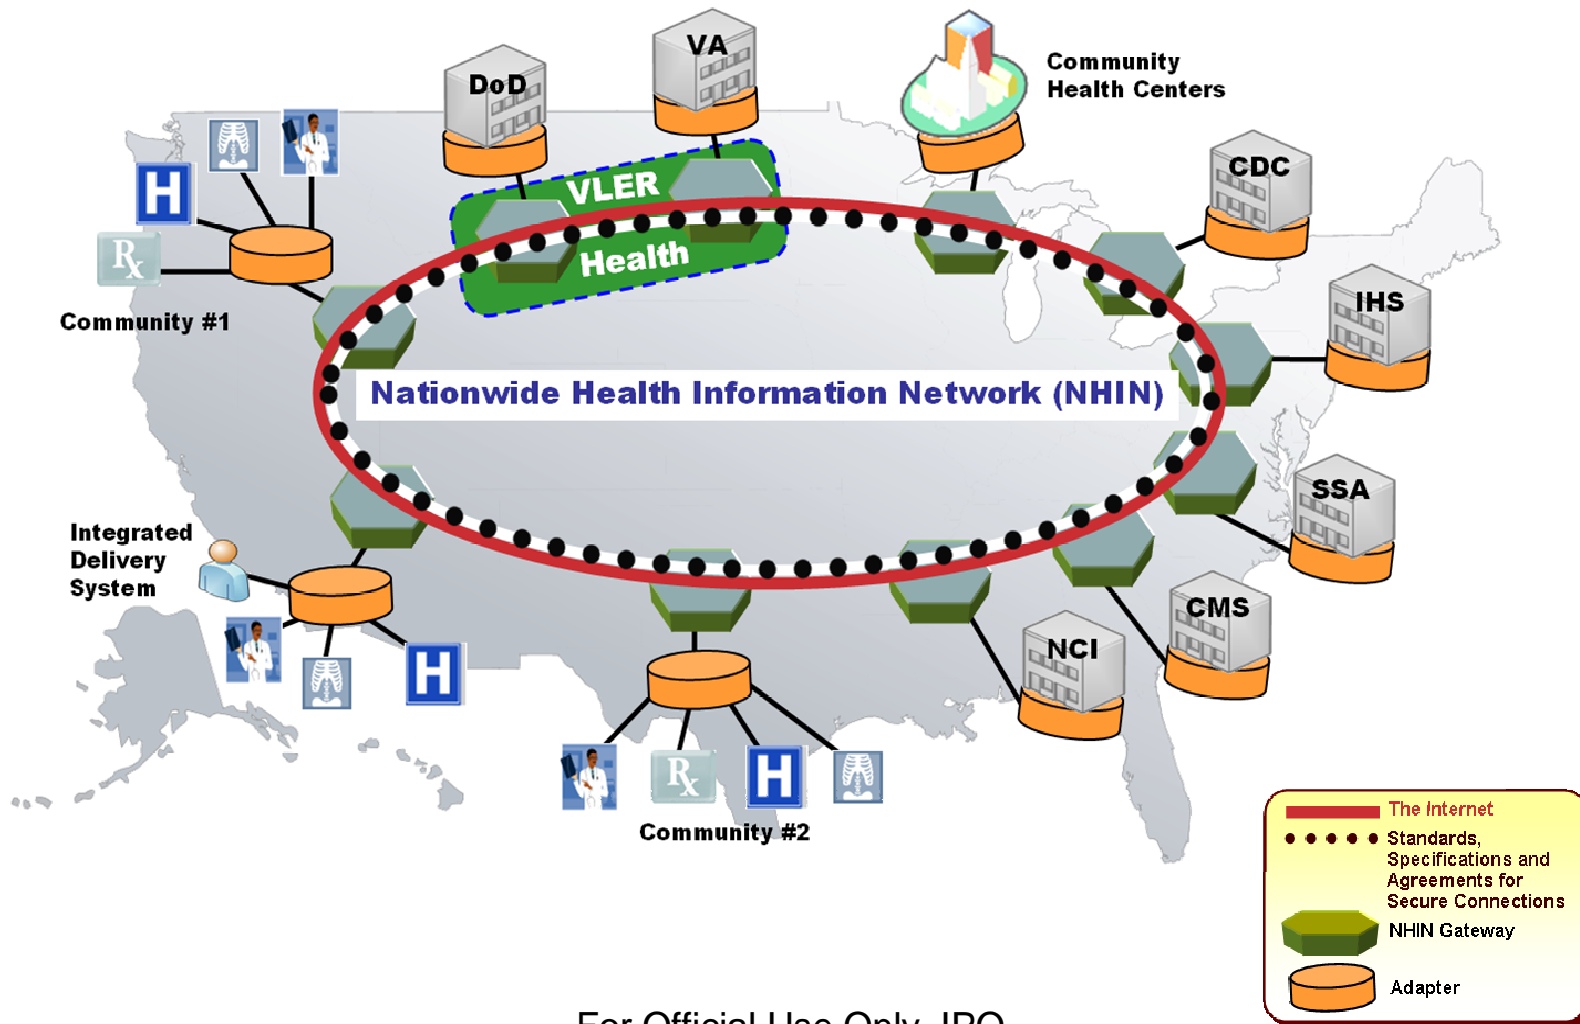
DoD

VA

Community Health Centers

CDC

IHS

SSA

CMS

NCI

VLER

Health

Community #1

Nationwide Health Information Network (NHIN)

Integrated Delivery System

Community #2

The Internet

Standards, Specifications and Agreements for Secure Connections

NHIN Gateway

Adapter

For Official Use Only IPO